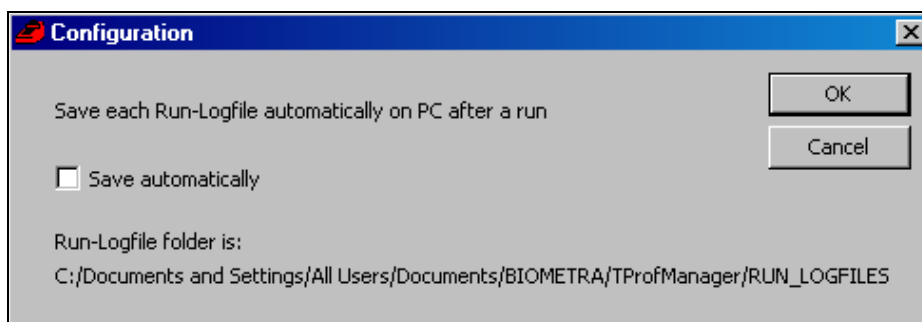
Configuration

OK

Cancel

Save each Run-Logfile automatically on PC after a run

Save automatically

Run-Logfile folder is:

C:/Documents and Settings/All Users/Documents/BIOMETRA/TProfManager/RUN_LOGFILES